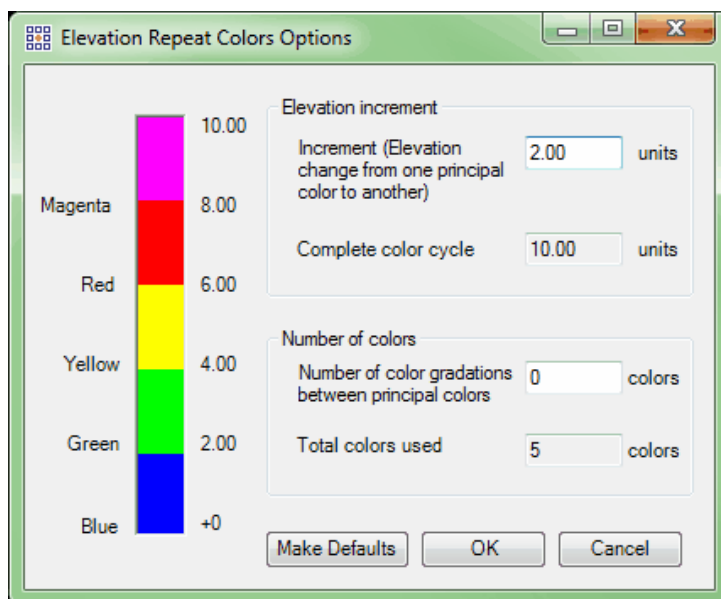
Elevation Repeat Colors Options

10.00
Magenta
8.00
Red
6.00
Yellow
4.00
Green
2.00
Blue
+0

Elevation increment

Increment (Elevation change from one principal color to another) 2.00 units

Complete color cycle 10.00 units

Number of colors

Number of color gradations between principal colors 0 colors

Total colors used 5 colors

Make Defaults OK Cancel